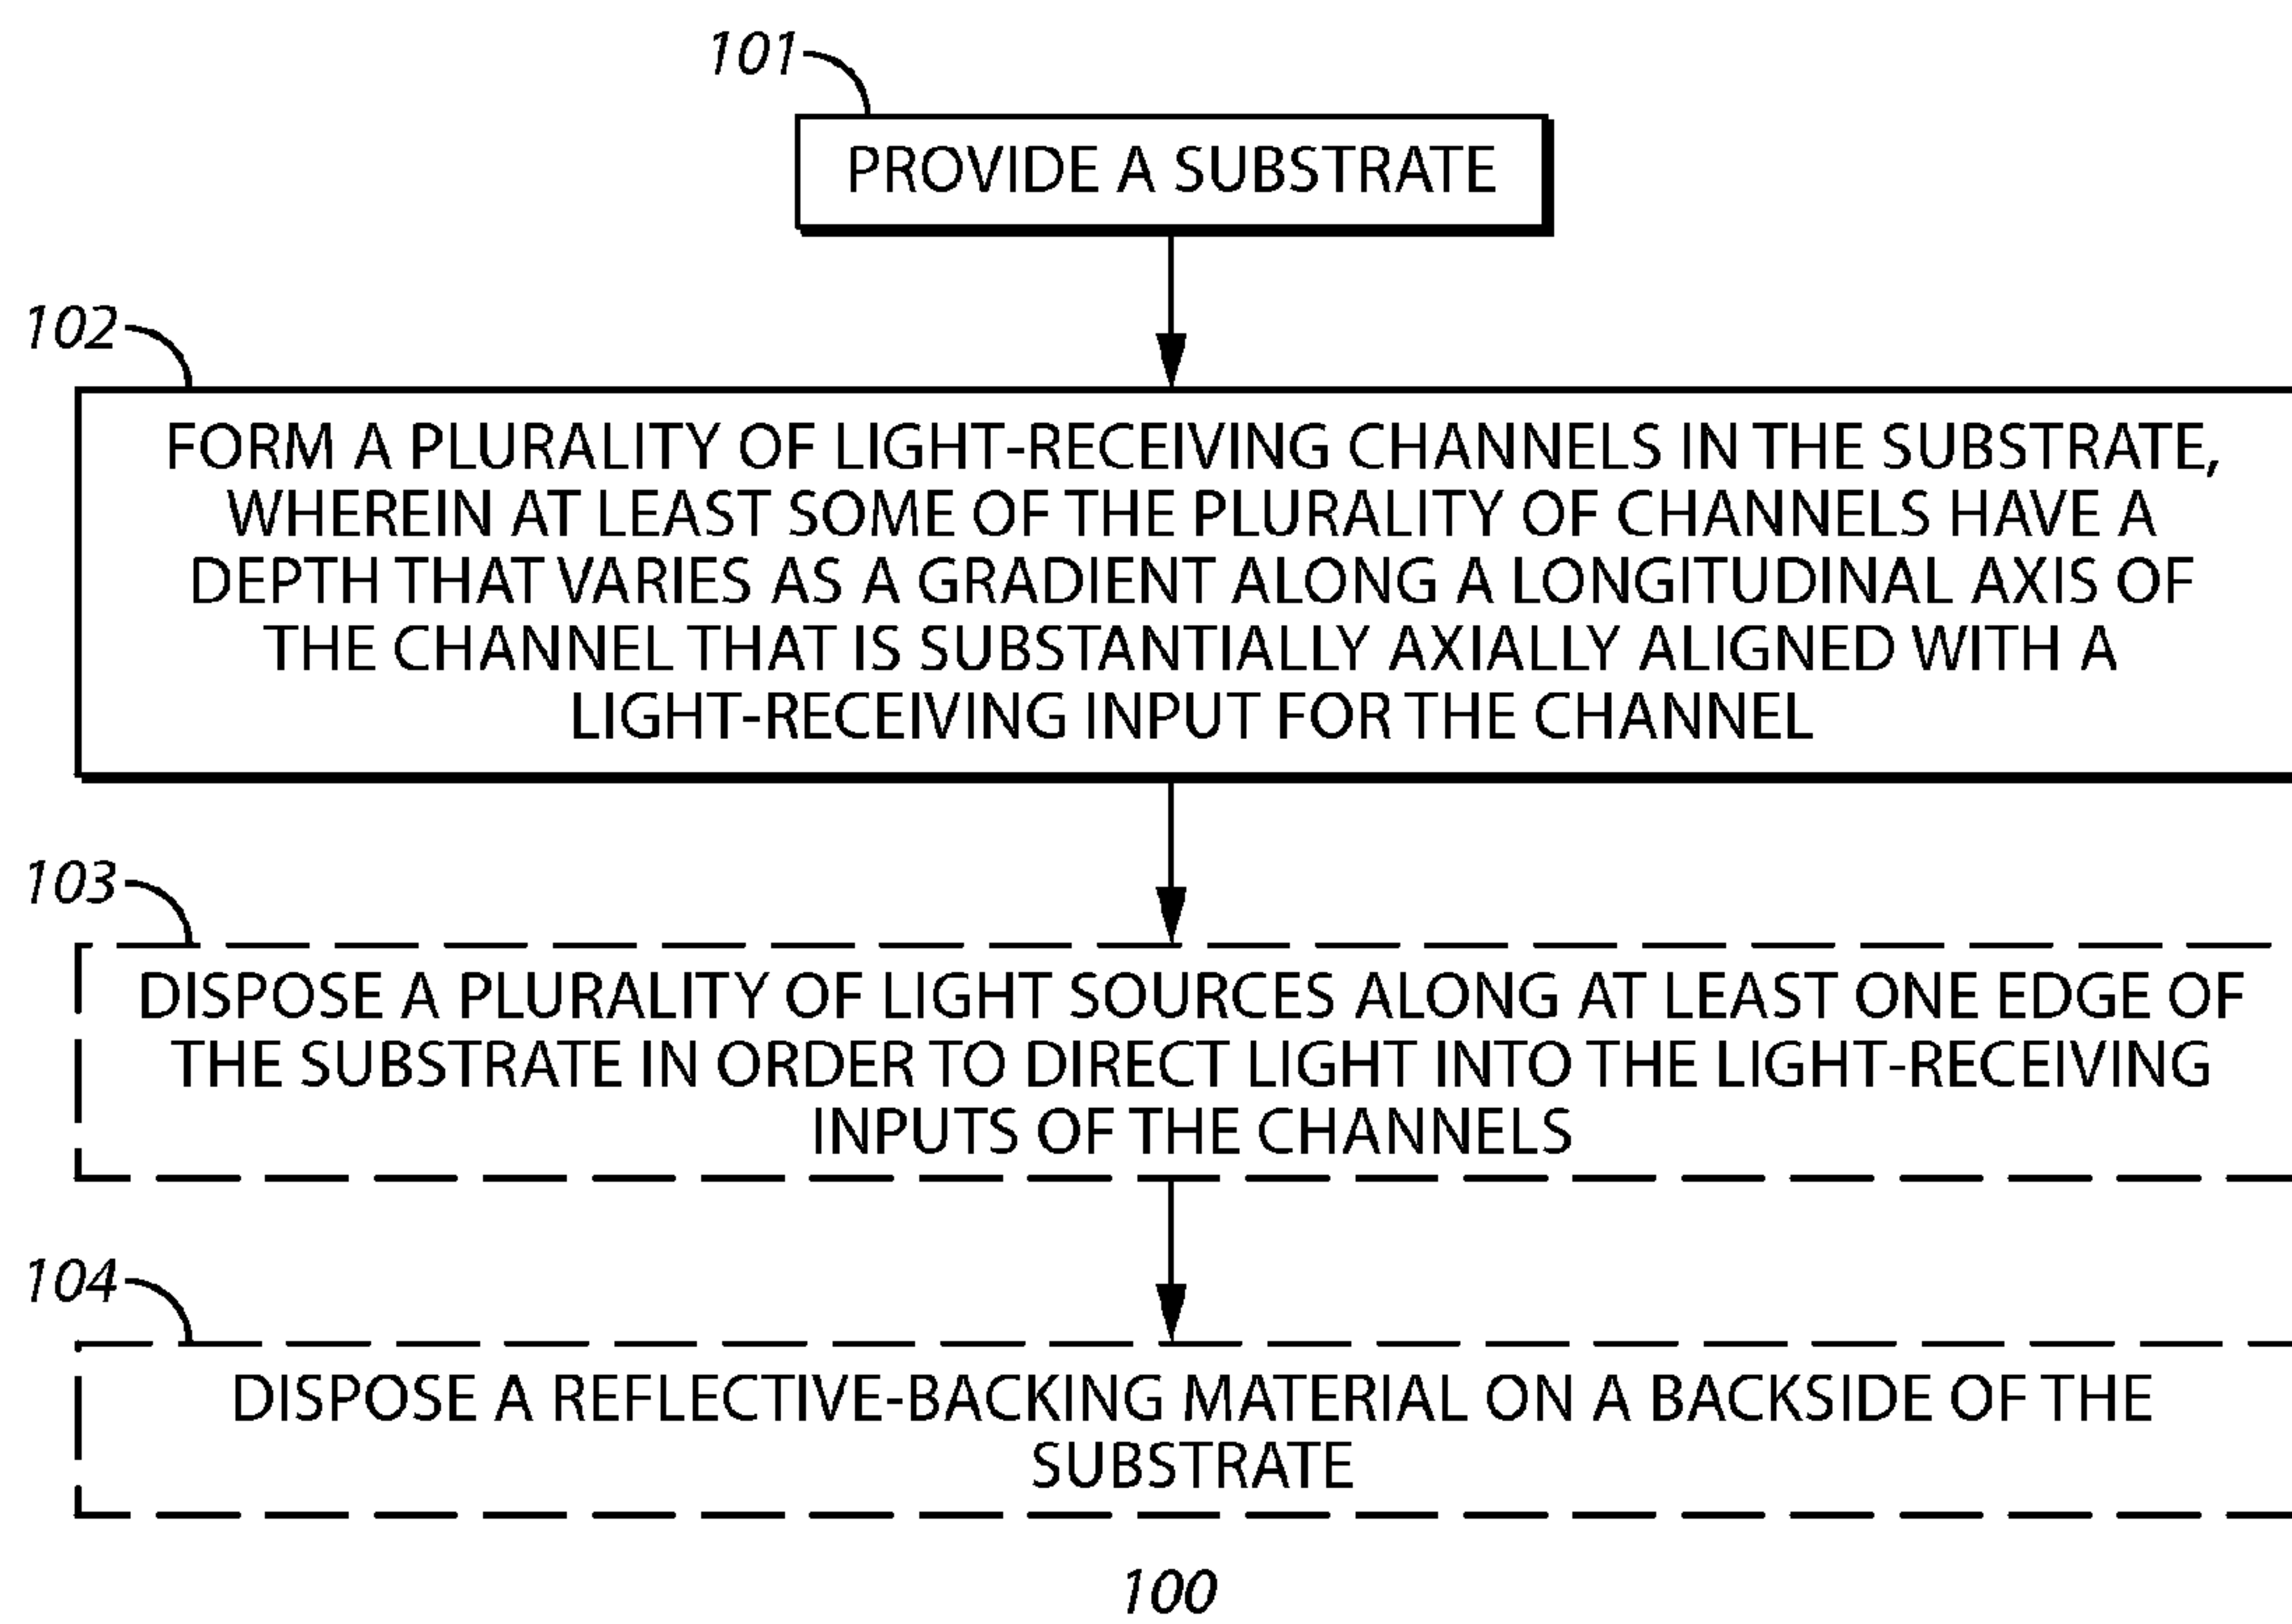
101

PROVIDE A SUBSTRATE

102

FORM A PLURALITY OF LIGHT-RECEIVING CHANNELS IN THE SUBSTRATE, WHEREIN AT LEAST SOME OF THE PLURALITY OF CHANNELS HAVE A DEPTH THAT VARIES AS A GRADIENT ALONG A LONGITUDINAL AXIS OF THE CHANNEL THAT IS SUBSTANTIALLY AXIALLY ALIGNED WITH A LIGHT-RECEIVING INPUT FOR THE CHANNEL

103

DISPOSE A PLURALITY OF LIGHT SOURCES ALONG AT LEAST ONE EDGE OF THE SUBSTRATE IN ORDER TO DIRECT LIGHT INTO THE LIGHT-RECEIVING INPUTS OF THE CHANNELS

104

DISPOSE A REFLECTIVE-BACKING MATERIAL ON A BACKSIDE OF THE SUBSTRATE

100